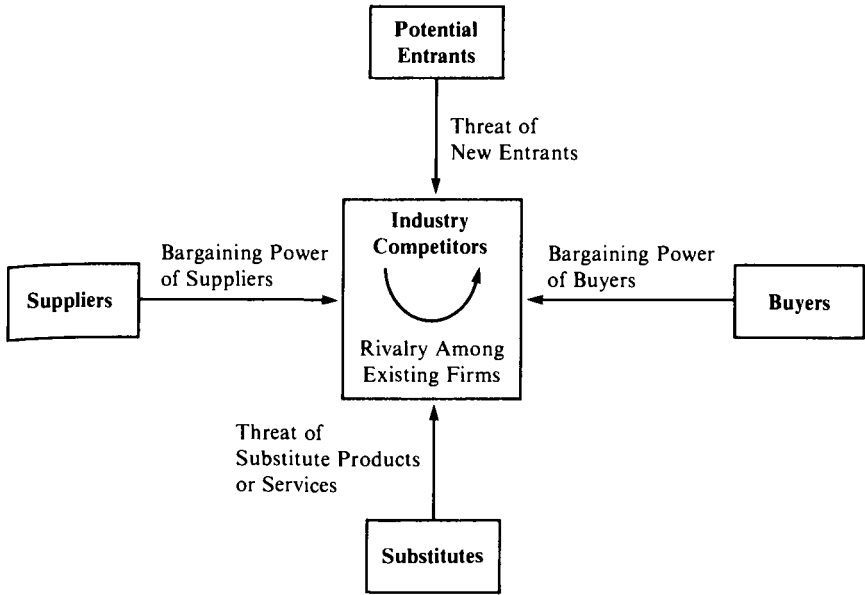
Potential Entrants

Threat of New Entrants

Bargaining Power of Suppliers

Suppliers

Industry Competitors

Rivalry Among Existing Firms

Bargaining Power of Buyers

Buyers

Threat of Substitute Products or Services

Substitutes